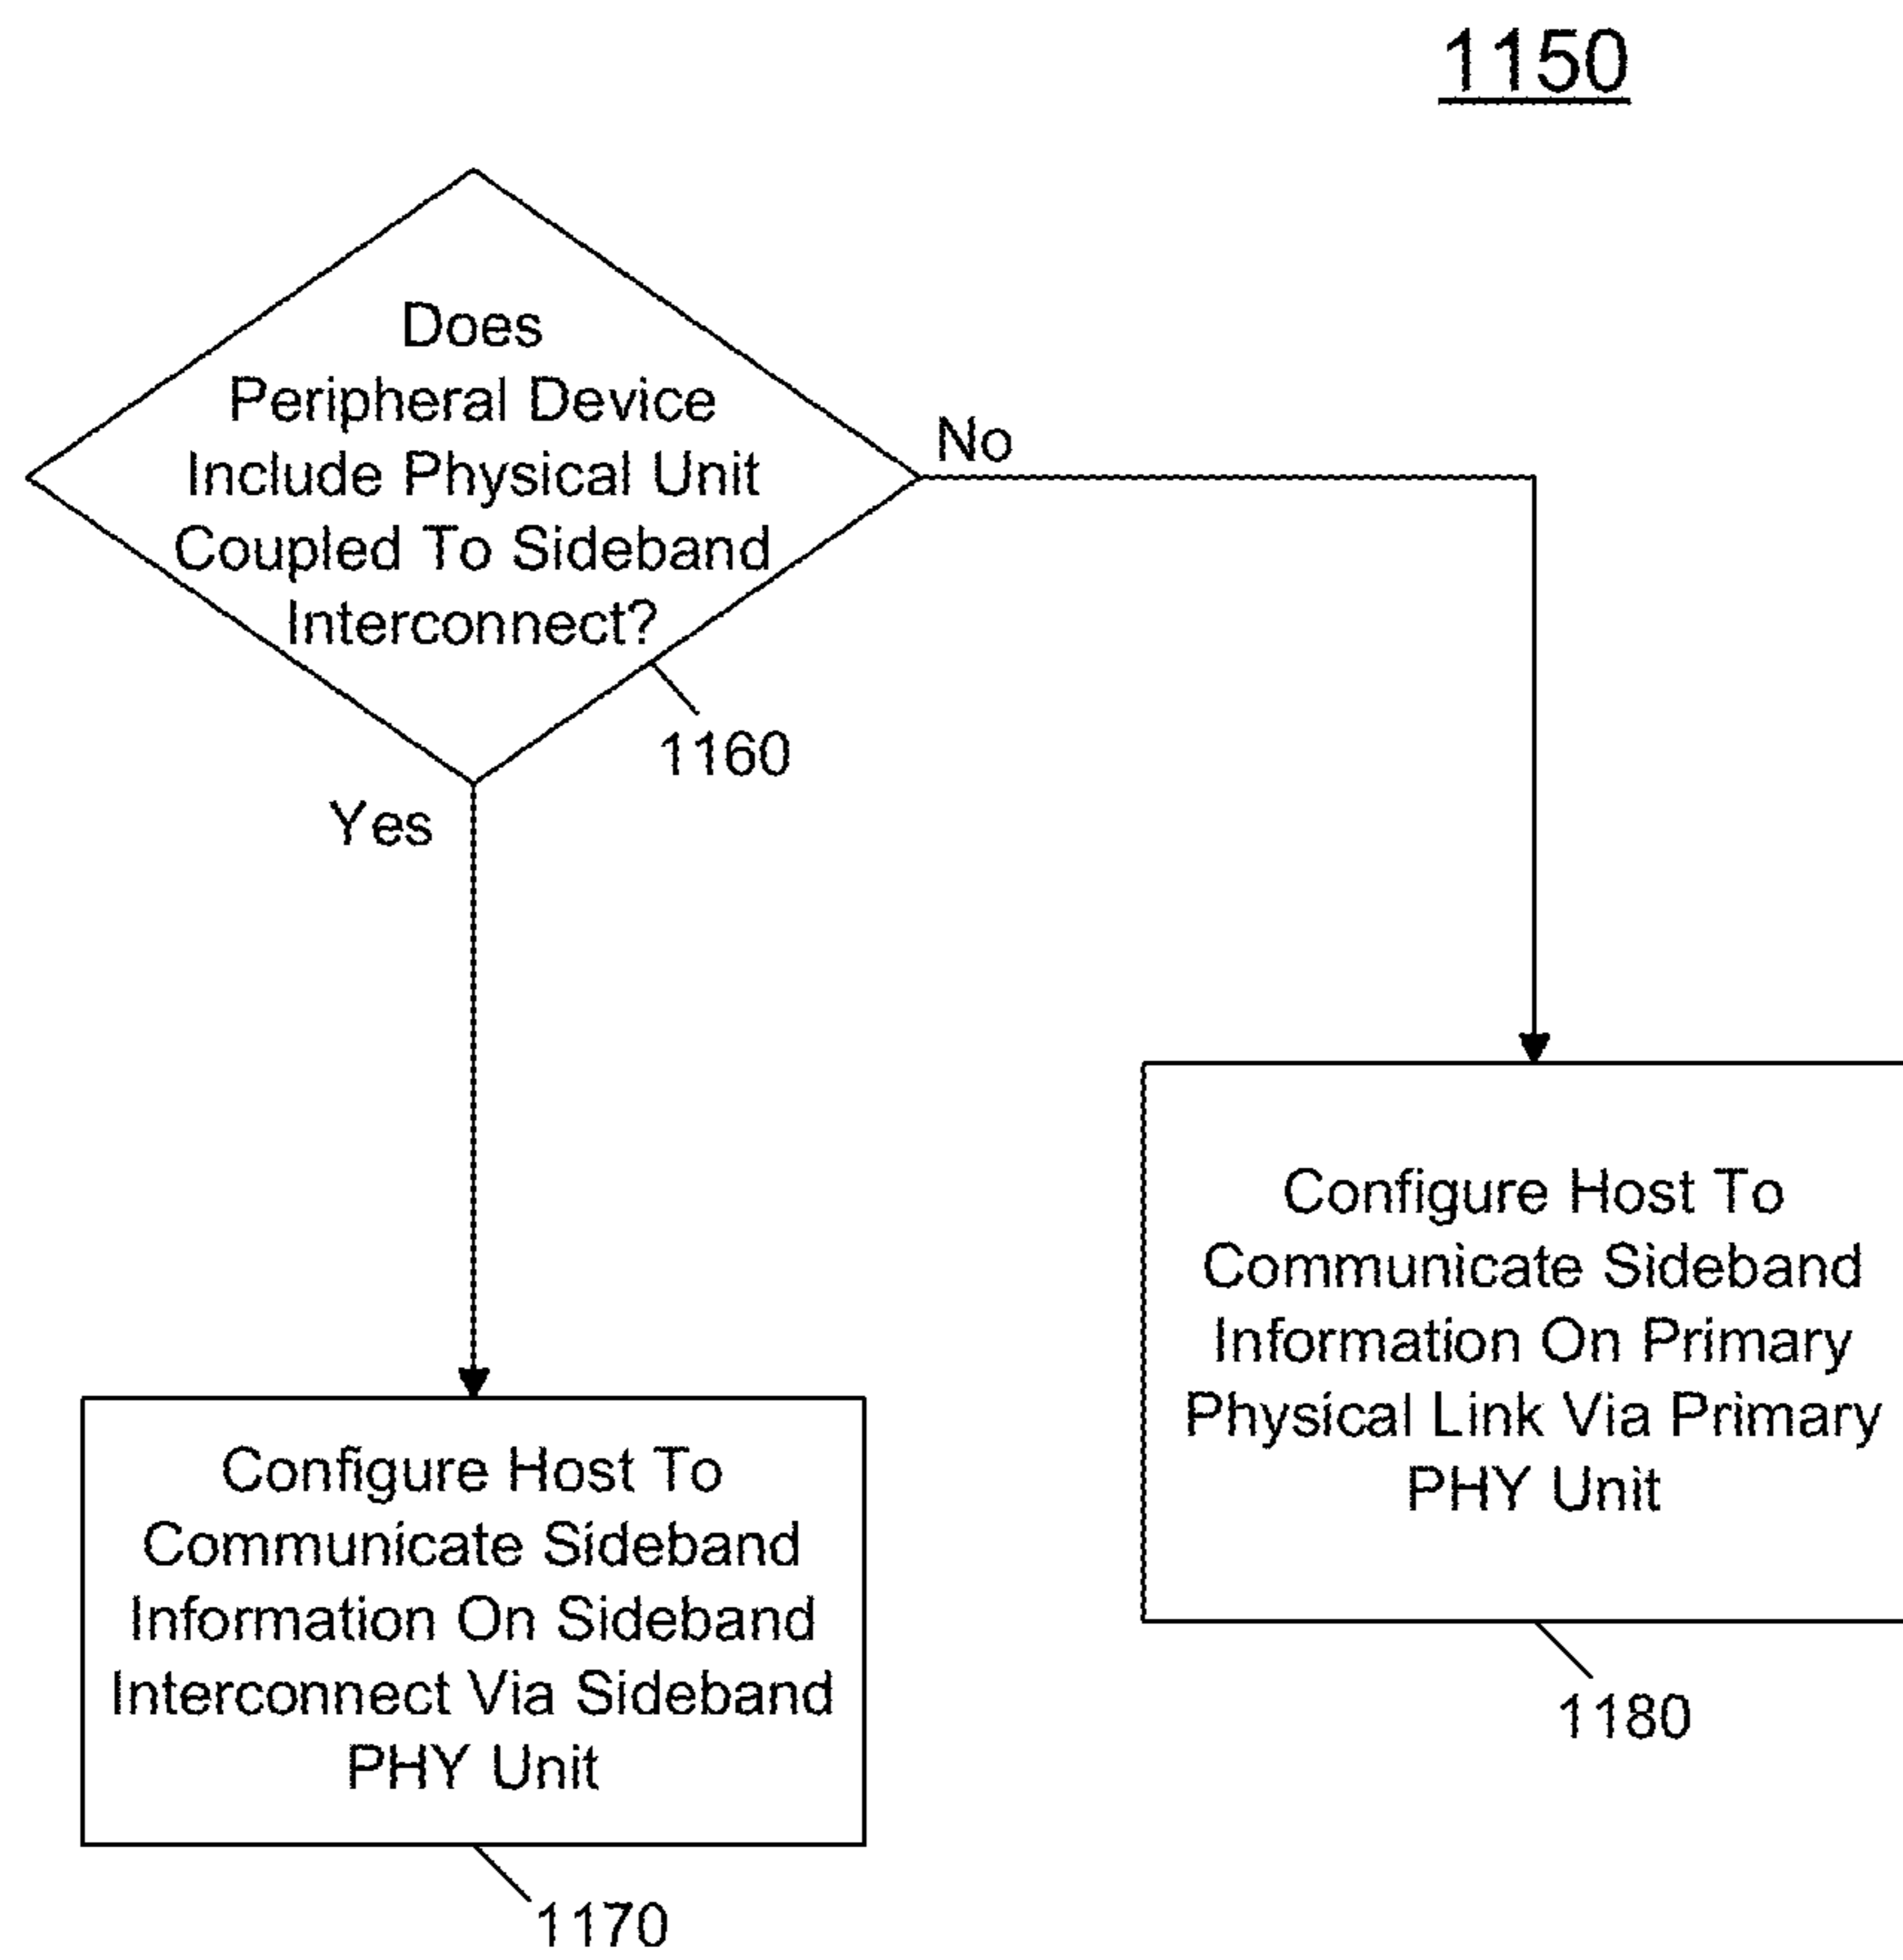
1150

Does Peripheral Device Include Physical Unit Coupled To Sideband Interconnect?

1160

No

Yes

Configure Host To Communicate Sideband Information On Sideband Interconnect Via Sideband PHY Unit

1170

Configure Host To Communicate Sideband Information On Primary Physical Link Via Primary PHY Unit

1180